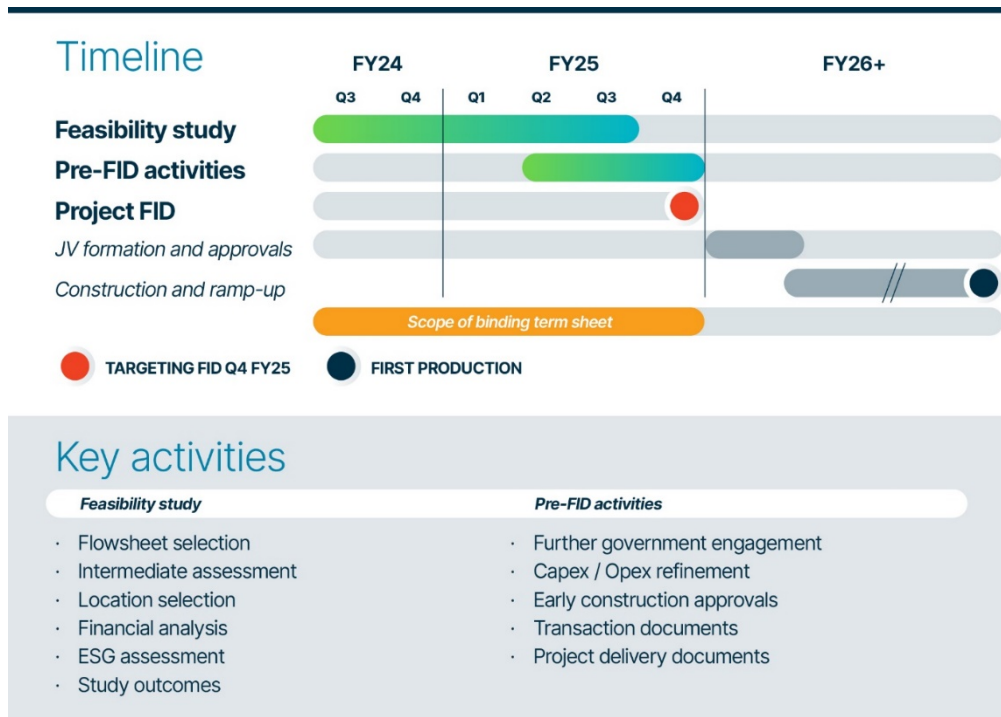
Timeline

FY24 FY25 FY26+

Q3 Q4 Q1 Q2 Q3 Q4

Feasibility study
Pre-FID activities
Project FID
JV formation and approvals
Construction and ramp-up

Scope of binding term sheet

TARGETING FID Q4 FY25
FIRST PRODUCTION

Key activities

Feasibility study

- Flowsheet selection
- Intermediate assessment
- Location selection
- Financial analysis
- ESG assessment
- Study outcomes

Pre-FID activities

- Further government engagement
- Capex / Opex refinement
- Early construction approvals
- Transaction documents
- Project delivery documents